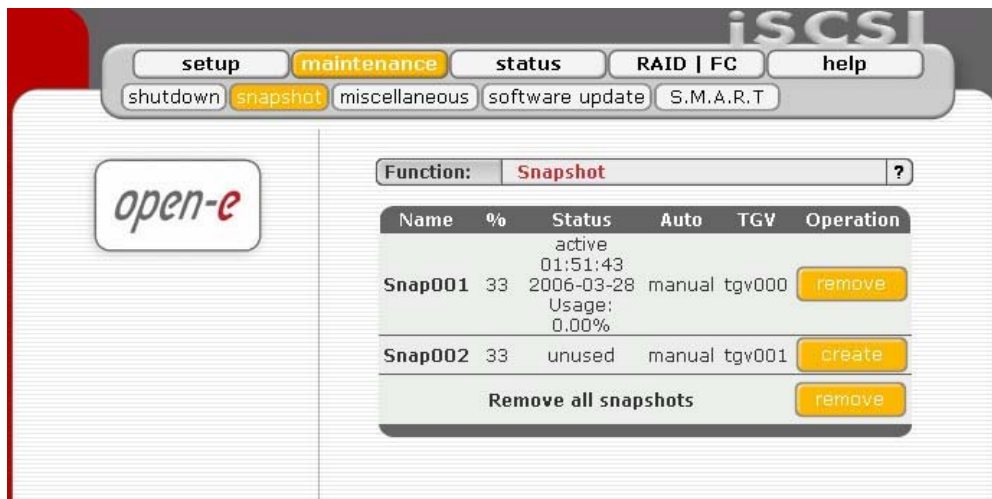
iSCSI

setup maintenance status RAID | FC help

shutdown snapshot miscellaneous software update S.M.A.R.T

open-e

Function: Snapshot ?

| Name | % | Status | Auto | TGV | Operation |
|---|---|---|---|---|---|
| Snap001 | 33 | active 01:51:43 2006-03-28 Usage: 0.00% | manual | tgv000 | remove |
| Snap002 | 33 | unused | manual | tgv001 | create |
| Remove all snapshots | | | | | remove |